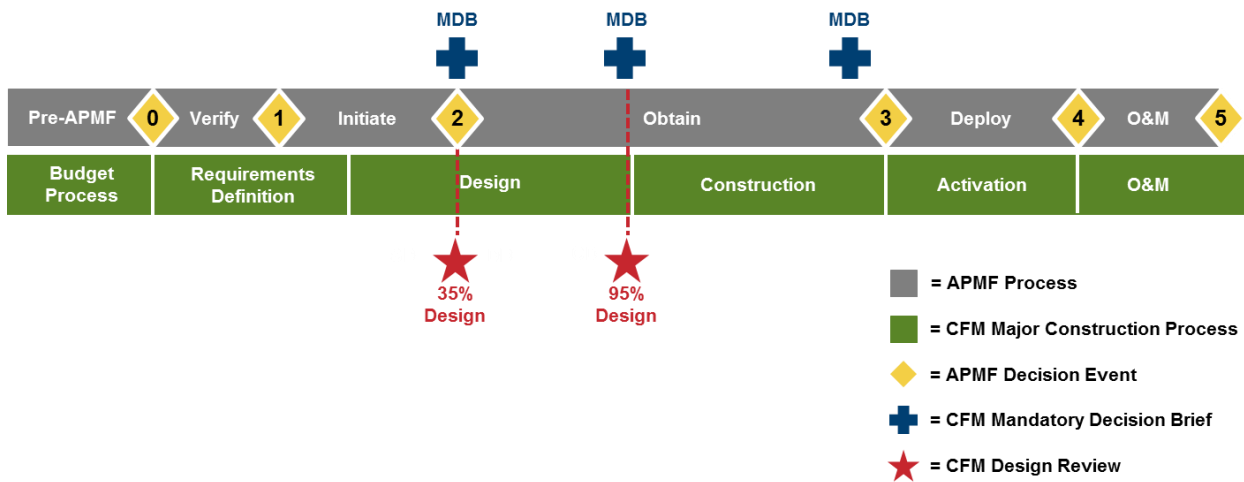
MDB MDB MDB

Pre-APMF 0 Verify 1 Initiate 2 Obtain 3 Deploy 4 O&M 5

Budget Process

Requirements Definition

Design

Construction

Activation

O&M

35% Design

95% Design

= APMF Process

= CFM Major Construction Process

= APMF Decision Event

= CFM Mandatory Decision Brief

= CFM Design Review